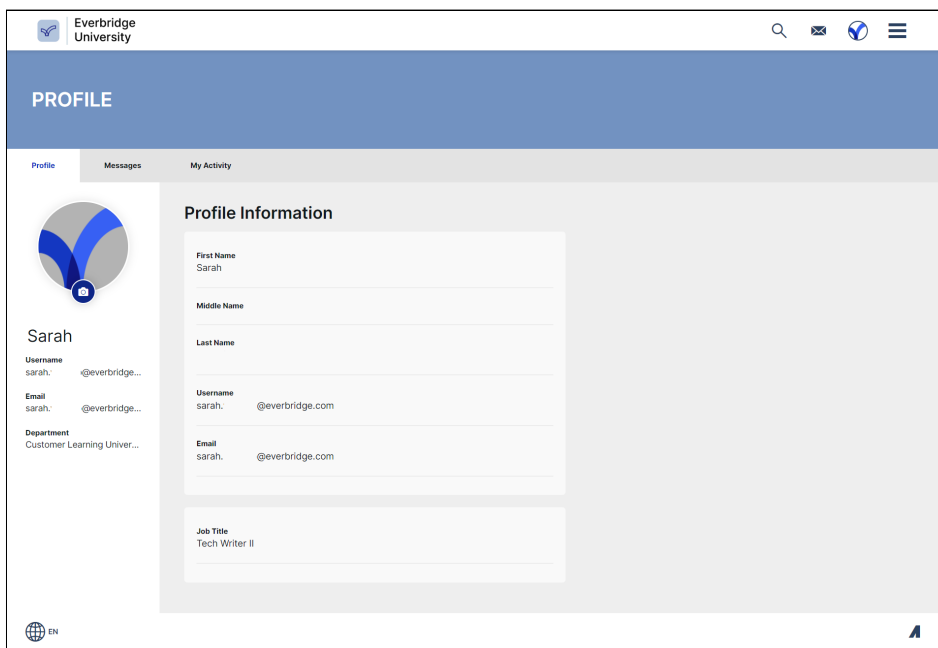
Everbridge University

PROFILE

Profile
Messages
My Activity

Sarah
Username
sarah. @everbridge...
Email
sarah. @everbridge...
Department
Customer Learning Univer...

Profile Information

First Name
Sarah

Middle Name

Last Name

Username
sarah. @everbridge.com

Email
sarah. @everbridge.com

Job Title
Tech Writer II

EN